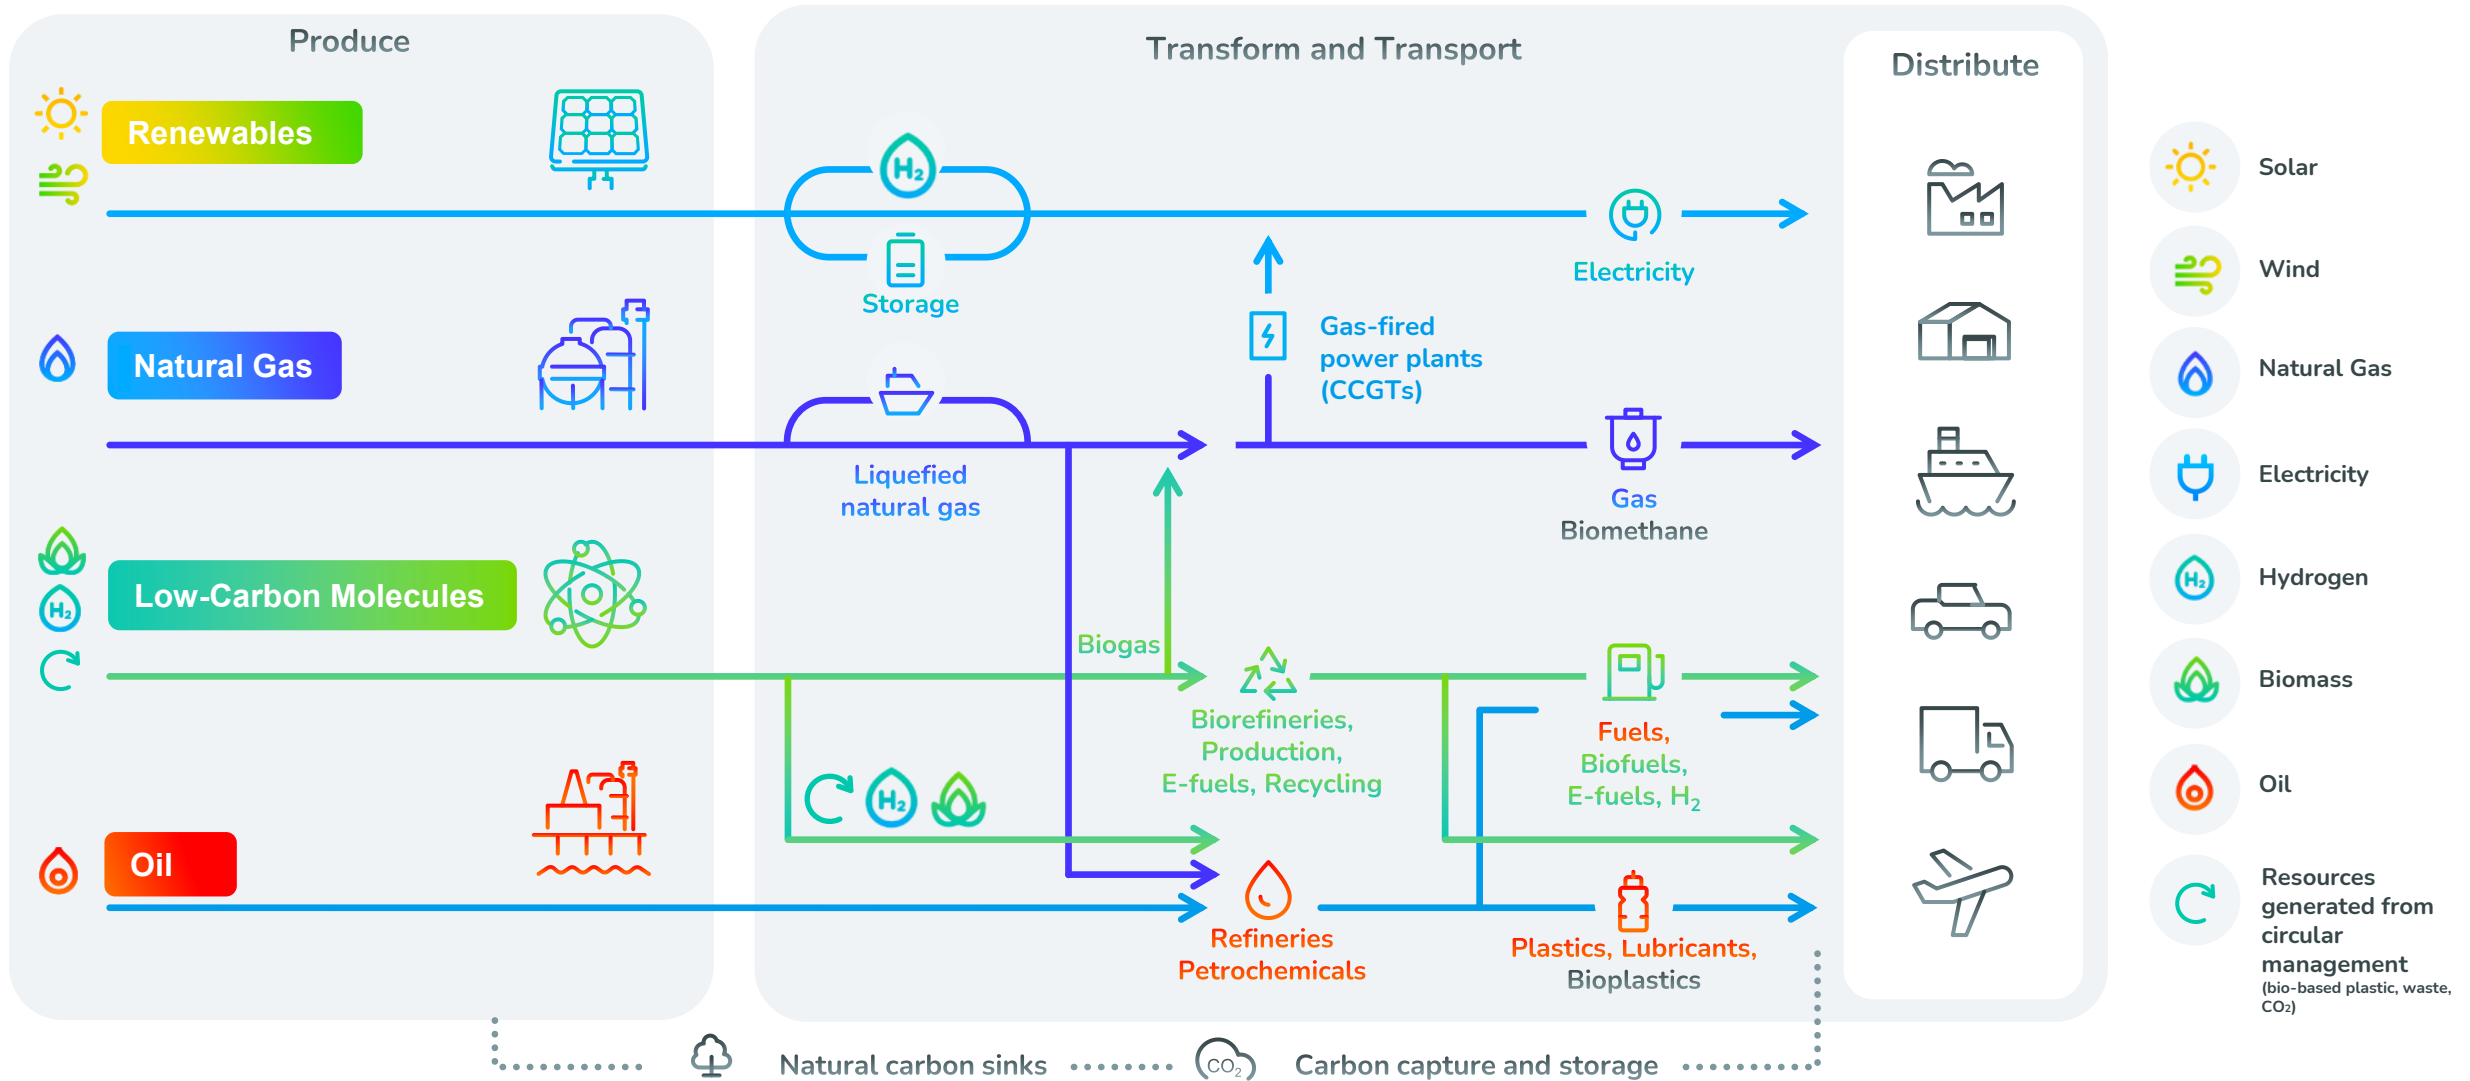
Produce

Renewables

Natural Gas

Low-Carbon Molecules

Oil

Transform and Transport

$H_2$

Storage

Liquefied natural gas

Gas-fired power plants (CCGTs)

Electricity

Gas Biomethane

Biogas

Biorefineries, Production, E-fuels, Recycling

$H_2$

Fuels, Biofuels, E-fuels, $H_2$

Refineries Petrochemicals

Plastics, Lubricants, Bioplastics

Distribute

Solar

Wind

Natural Gas

Electricity

Hydrogen

Biomass

Oil

Resources generated from circular management (bio-based plastic, waste, $CO_2$)

Natural carbon sinks

$CO_2$

Carbon capture and storage